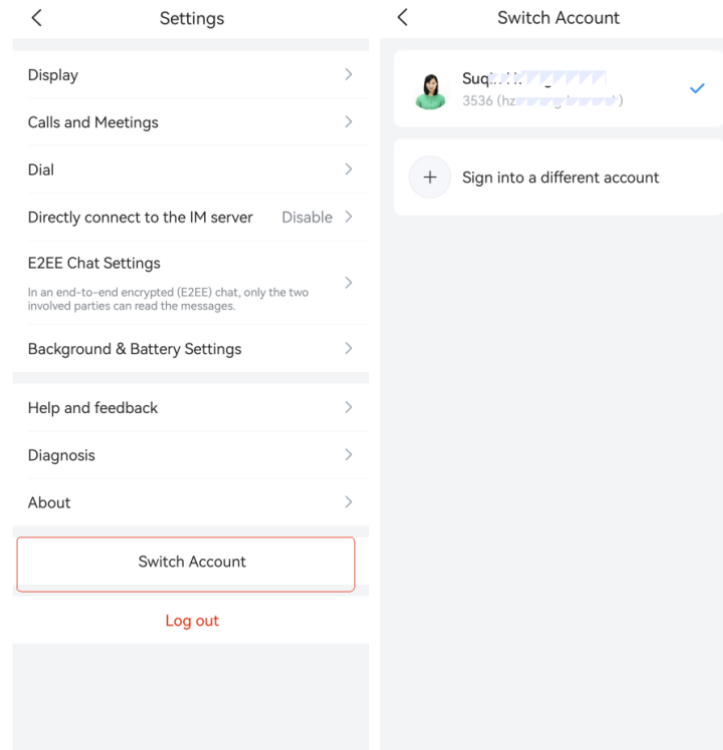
<

Settings

Display >

Calls and Meetings >

Dial >

Directly connect to the IM server Disable >

E2EE Chat Settings

In an end-to-end encrypted (E2EE) chat, only the two involved parties can read the messages. >

Background & Battery Settings >

Help and feedback >

Diagnosis >

About >

Switch Account

Log out

<

Switch Account

Suq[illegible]

3536 (hz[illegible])

+ Sign into a different account